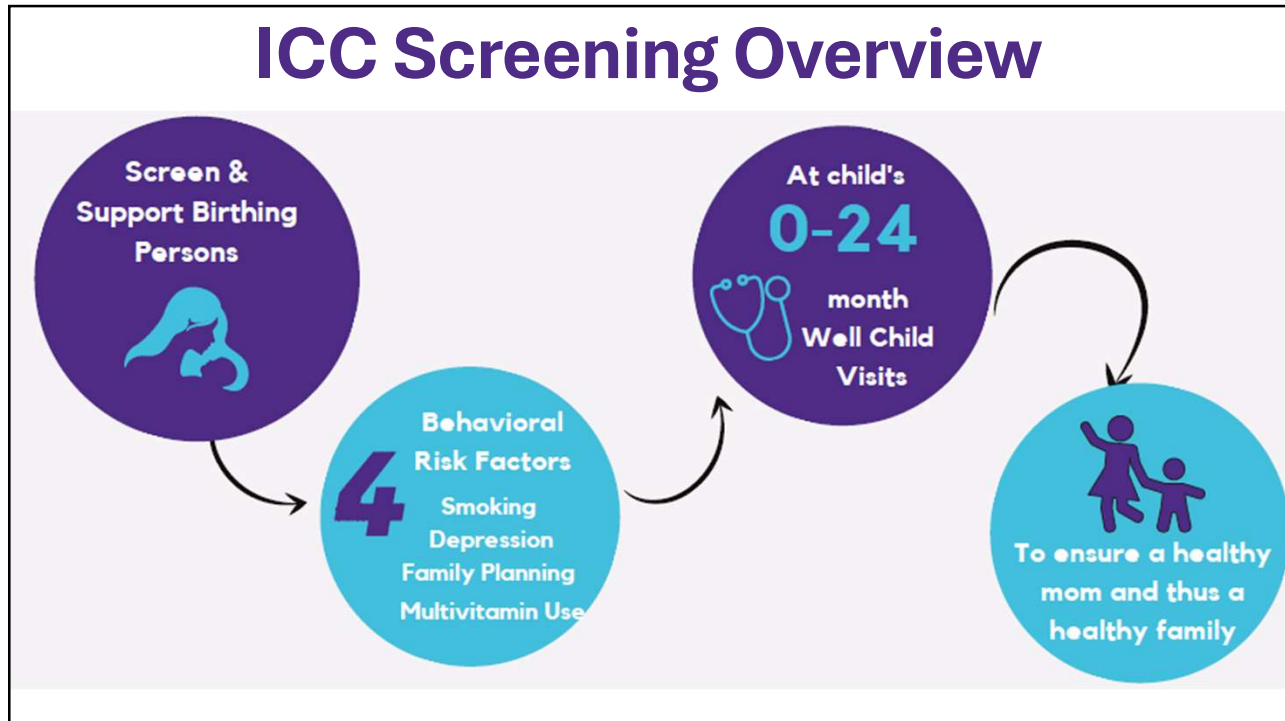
ICC Screening Overview

Screen & Support Birthing Persons

4 Behavioral Risk Factors
Smoking
Depression
Family Planning
Multivitamin Use

At child's 0-24 month Well Child Visits

To ensure a healthy mom and thus a healthy family